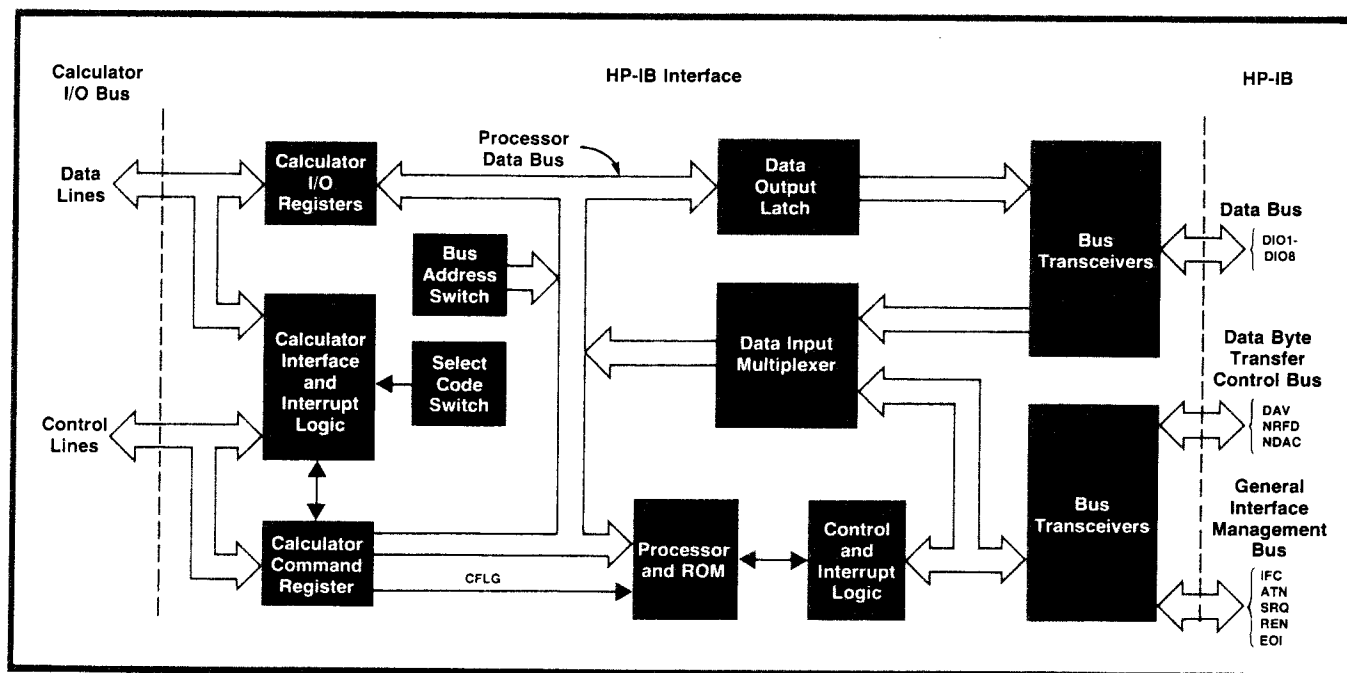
Calculator I/O Bus

HP-IB Interface

HP-IB

Data Lines

Control Lines

Calculator I/O Registers

Processor Data Bus

Data Output Latch

Bus Transceivers

Data Bus

DIO1-DIO8

Bus Address Switch

Calculator Interface and Interrupt Logic

Select Code Switch

Data Input Multiplexer

Data Byte Transfer Control Bus

DAV
NRFD
NDAC

General Interface Management Bus

Bus Transceivers

Calculator Command Register

CFLG

Processor and ROM

Control and Interrupt Logic

IFC
ATN
SRQ
REN
EOI